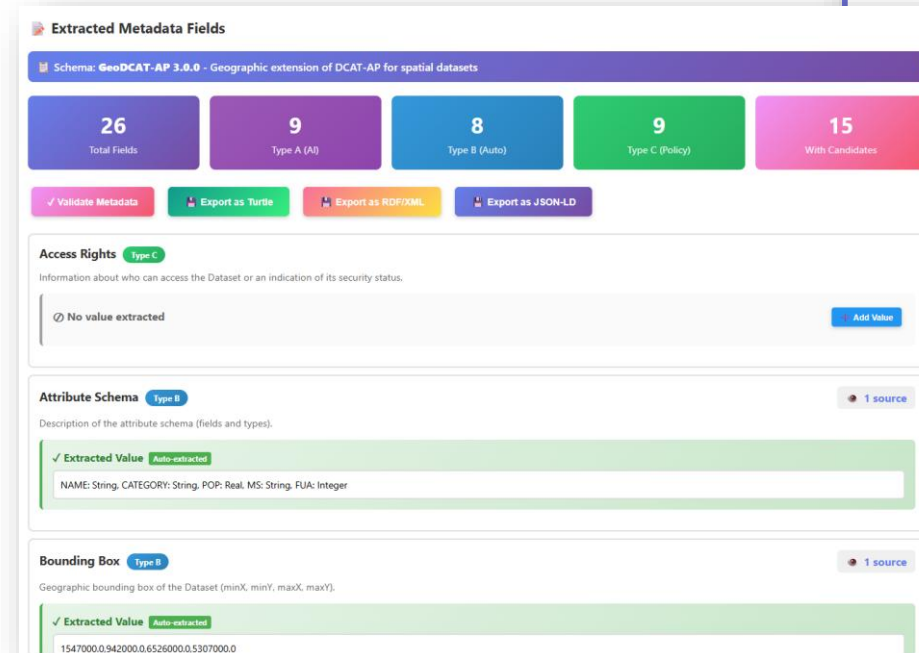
Extracted Metadata Fields

Schema: GeoDCAT-AP 3.0.0 - Geographic extension of DCAT-AP for spatial datasets

26
Total Fields

9
Type A (AI)

8
Type B (Auto)

9
Type C (Policy)

15
With Candidates

✓ Validate Metadata

Export as Turtle

Export as RDF/XML

Export as JSON-LD

Access Rights Type C

Information about who can access the Dataset or an indication of its security status.

⊘ No value extracted

+ Add Value

Attribute Schema Type B

1 source

Description of the attribute schema (fields and types).

✓ Extracted Value Auto-extracted

NAME: String, CATEGORY: String, POP: Real, MS: String, FUA: Integer

Bounding Box Type B

1 source

Geographic bounding box of the Dataset (minX, minY, maxX, maxY).

✓ Extracted Value Auto-extracted

1547000.0,942000.0,6526000.0,5307000.0